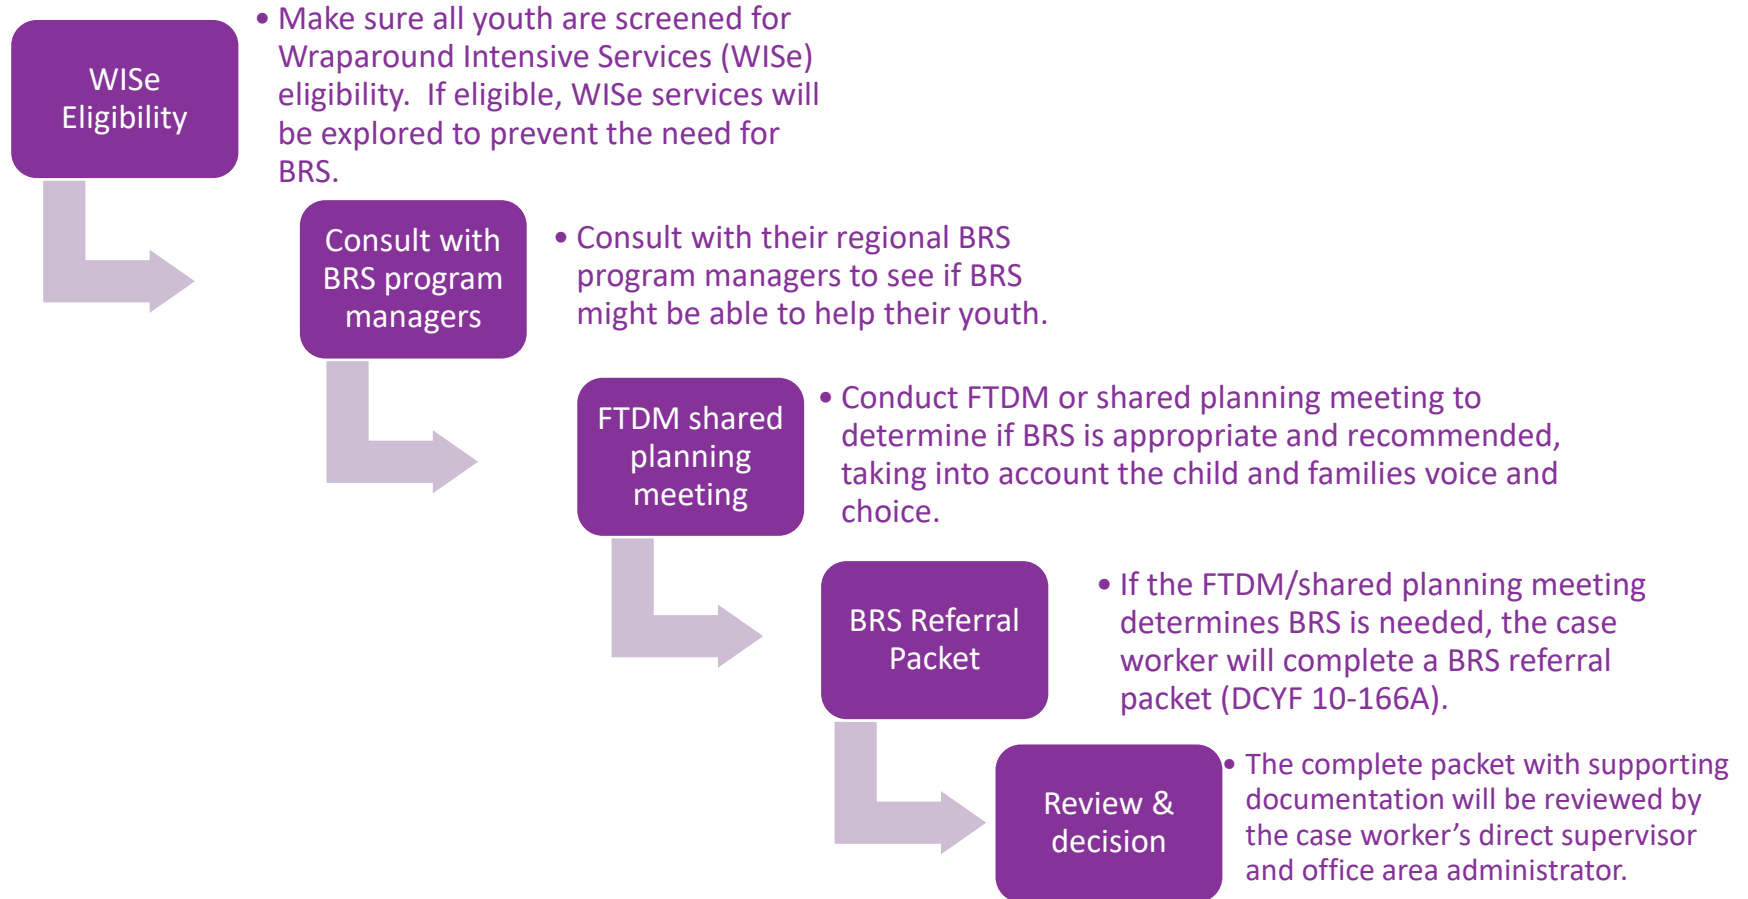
WISe Eligibility

• Make sure all youth are screened for Wraparound Intensive Services (WISe) eligibility. If eligible, WISe services will be explored to prevent the need for BRS.

Consult with BRS program managers

• Consult with their regional BRS program managers to see if BRS might be able to help their youth.

FTDM shared planning meeting

• Conduct FTDM or shared planning meeting to determine if BRS is appropriate and recommended, taking into account the child and families voice and choice.

BRS Referral Packet

• If the FTDM/shared planning meeting determines BRS is needed, the case worker will complete a BRS referral packet (DCYF 10-166A).

Review & decision

• The complete packet with supporting documentation will be reviewed by the case worker's direct supervisor and office area administrator.